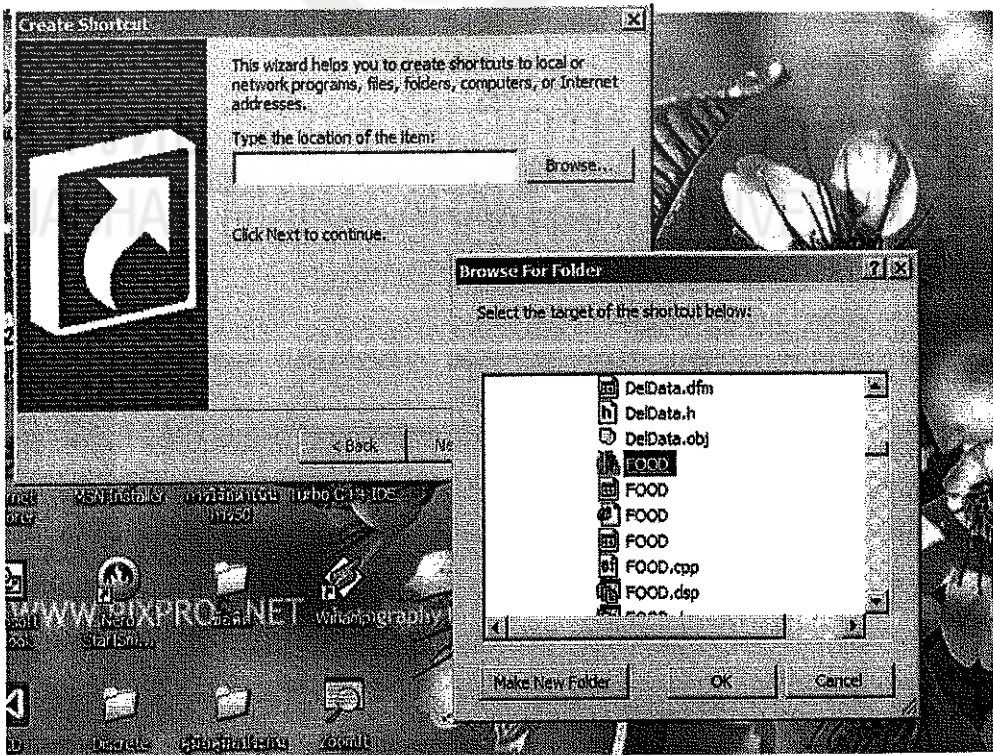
Create Shortcut

This wizard helps you to create shortcuts to local or network programs, files, folders, computers, or Internet addresses.

Type the location of the item:

Browse...

Click Next to continue.

< Back

Ne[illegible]

Browse For Folder

Select the target of the shortcut below:

DelData.dfm
DelData.h
DelData.obj
FOOD
FOOD
FOOD
FOOD
FOOD.cpp
FOOD.dsp

Make New Folder

OK

Cancel

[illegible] MSN Install & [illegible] Turbo C++ IDE

Nero StartSmart

WWW.PIXPRO.NET

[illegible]

Zoomit